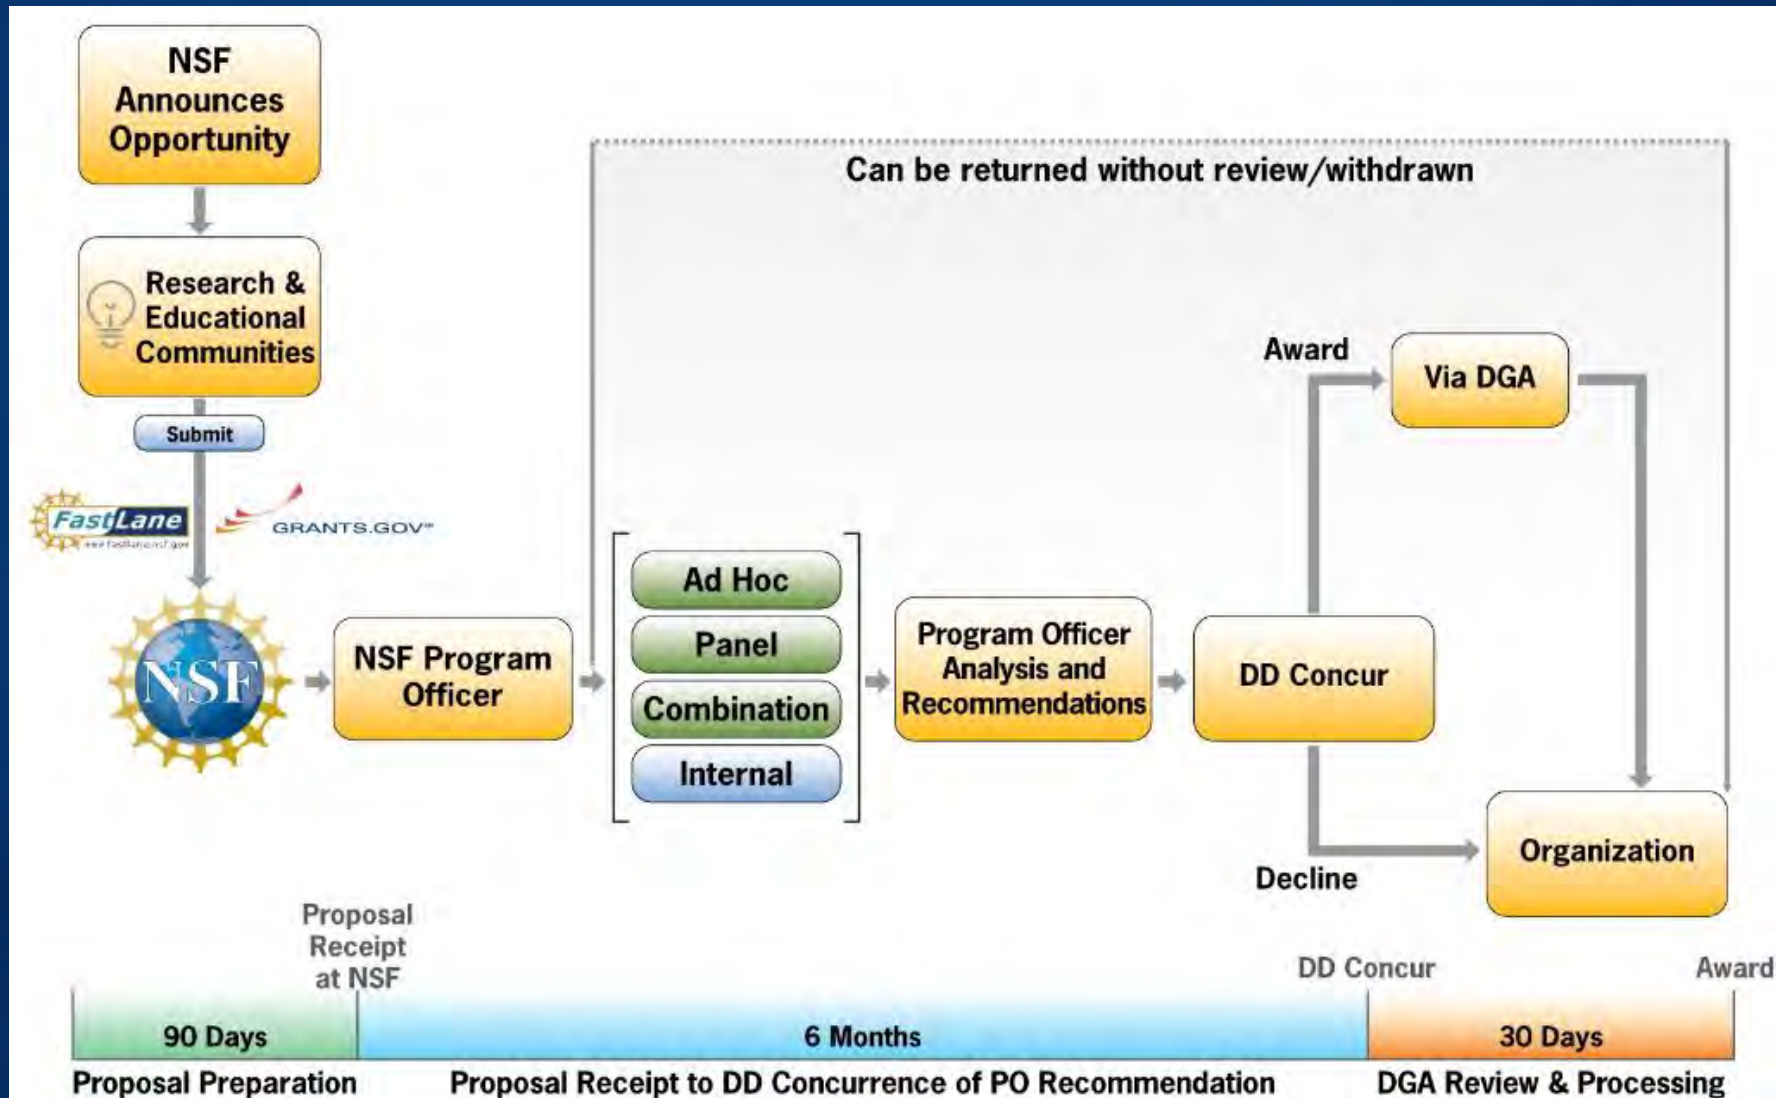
NSF Announces Opportunity

Research & Educational Communities

Submit

FastLane
www.fastlane.nsf.gov

GRANTS.GOV

NSF

NSF Program Officer

Can be returned without review/withdrawn

Ad Hoc

Panel

Combination

Internal

Program Officer Analysis and Recommendations

DD Concur

Award

Via DGA

Decline

Organization

Proposal Receipt at NSF

DD Concur

Award

90 Days

6 Months

30 Days

Proposal Preparation

Proposal Receipt to DD Concurrence of PO Recommendation

DGA Review & Processing